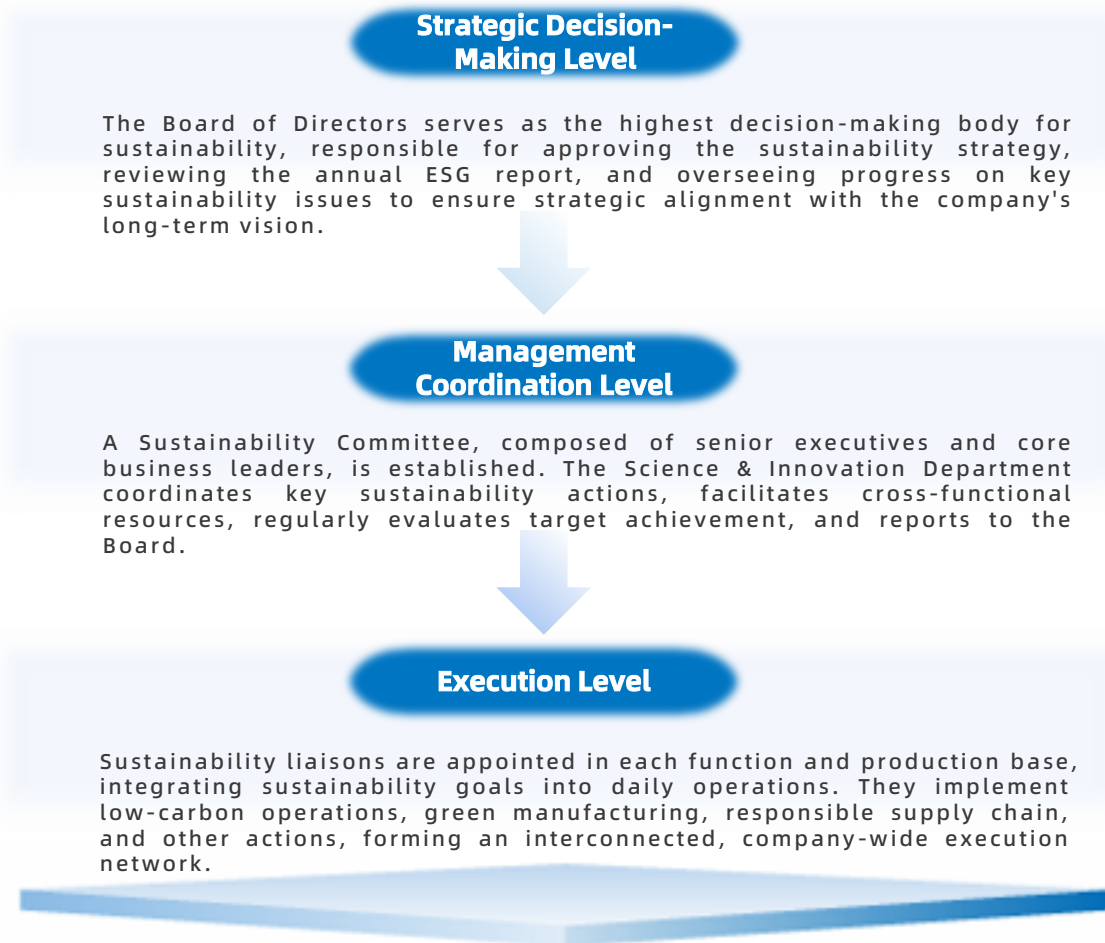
Strategic Decision-Making Level

The Board of Directors serves as the highest decision-making body for sustainability, responsible for approving the sustainability strategy, reviewing the annual ESG report, and overseeing progress on key sustainability issues to ensure strategic alignment with the company's long-term vision.

Management Coordination Level

A Sustainability Committee, composed of senior executives and core business leaders, is established. The Science & Innovation Department coordinates key sustainability actions, facilitates cross-functional resources, regularly evaluates target achievement, and reports to the Board.

Execution Level

Sustainability liaisons are appointed in each function and production base, integrating sustainability goals into daily operations. They implement low-carbon operations, green manufacturing, responsible supply chain, and other actions, forming an interconnected, company-wide execution network.